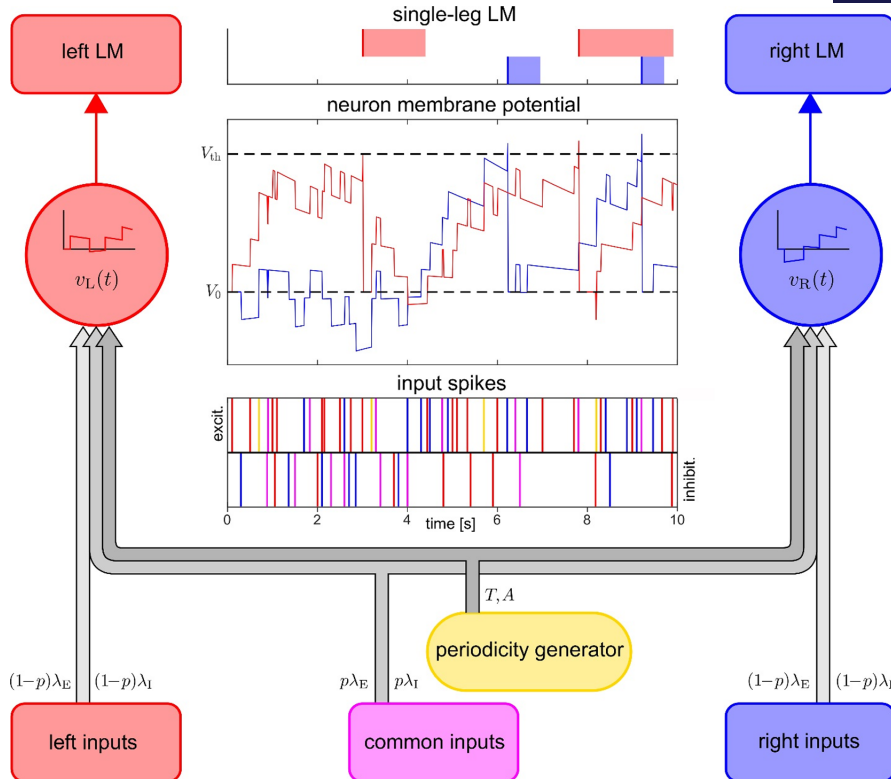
left LM

single-leg LM

right LM

neuron membrane potential

$V_{\mathrm{th}}$

$V_0$

$v_{\mathrm{L}}(t)$

$v_{\mathrm{R}}(t)$

input spikes

excit.

inhibit.

0 2 4 6 8 10

time [s]

$T, A$

periodicity generator

$(1-p)\lambda_{\mathrm{E}}$ $(1-p)\lambda_{\mathrm{I}}$

$p\lambda_{\mathrm{E}}$ $p\lambda_{\mathrm{I}}$

$(1-p)\lambda_{\mathrm{E}}$ $(1-p)\lambda_{\mathrm{I}}$

left inputs

common inputs

right inputs